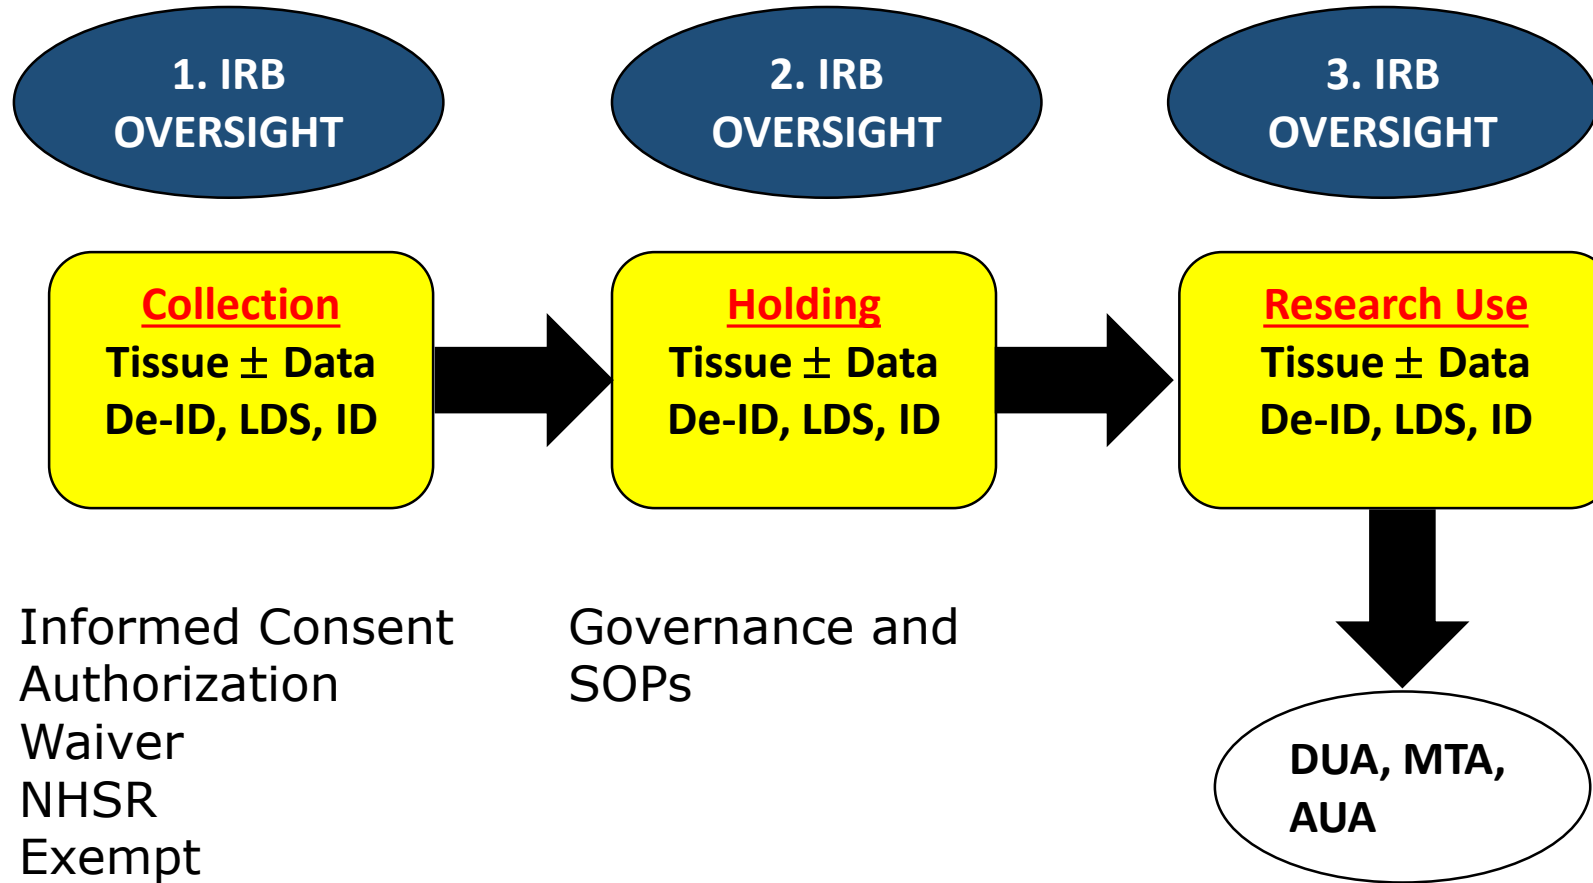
1. IRB OVERSIGHT

2. IRB OVERSIGHT

3. IRB OVERSIGHT

Collection
Tissue $\pm$ Data
De-ID, LDS, ID

Holding
Tissue $\pm$ Data
De-ID, LDS, ID

Research Use
Tissue $\pm$ Data
De-ID, LDS, ID

Informed Consent
Authorization
Waiver
NHSR
Exempt

Governance and SOPs

DUA, MTA, AUA